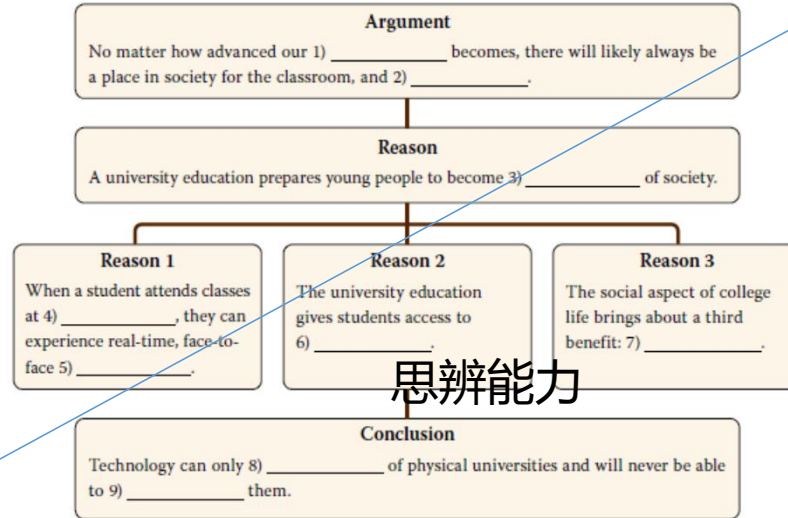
Argument

No matter how advanced our 1) ____________ becomes, there will likely always be a place in society for the classroom, and 2) ____________.

Reason

A university education prepares young people to become 3) ____________ of society.

Reason 1

When a student attends classes at 4) ____________, they can experience real-time, face-to-face 5) ____________.

Reason 2

The university education gives students access to 6) ____________.

Reason 3

The social aspect of college life brings about a third benefit: 7) ____________.

思辨能力

Conclusion

Technology can only 8) ____________ of physical universities and will never be able to 9) ____________ them.